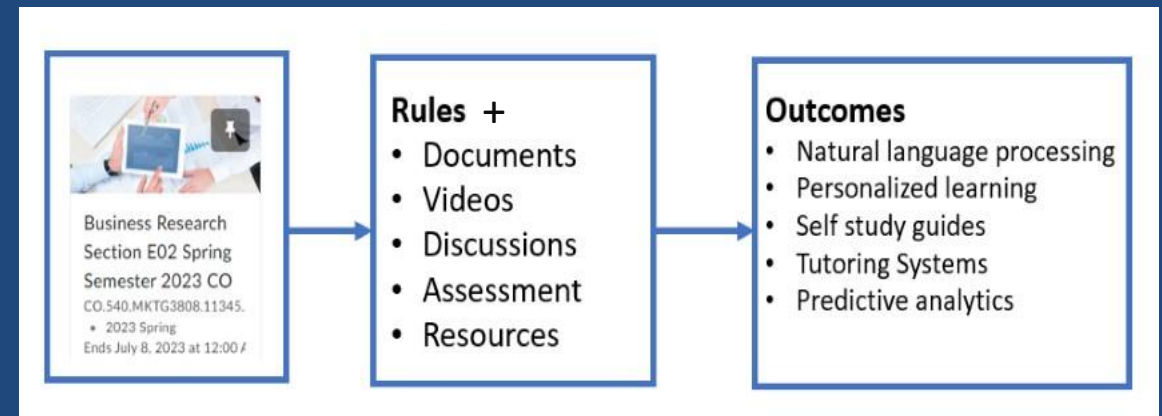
Business Research Section E02 Spring Semester 2023 CO
CO.540.MKTG3808.11345.
• 2023 Spring
Ends July 8, 2023 at 12:00 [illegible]

Rules +
• Documents
• Videos
• Discussions
• Assessment
• Resources

Outcomes
• Natural language processing
• Personalized learning
• Self study guides
• Tutoring Systems
• Predictive analytics